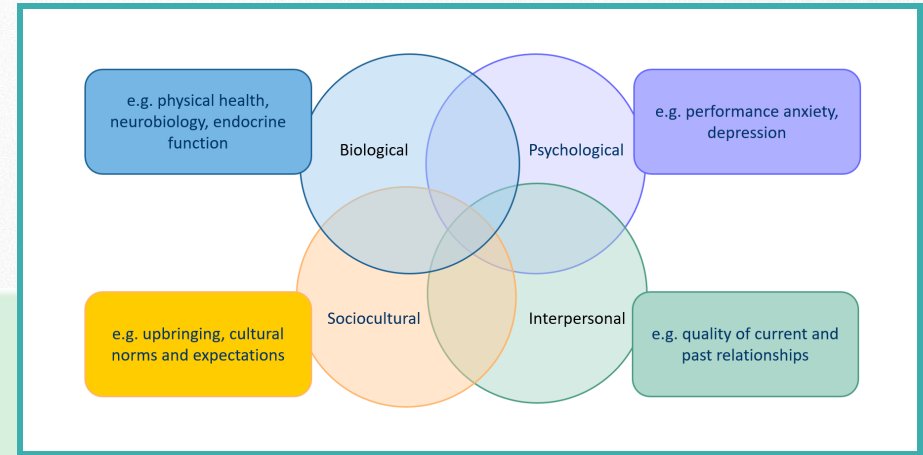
e.g. physical health, neurobiology, endocrine function

Biological

Psychological

e.g. performance anxiety, depression

e.g. upbringing, cultural norms and expectations

Sociocultural

Interpersonal

e.g. quality of current and past relationships